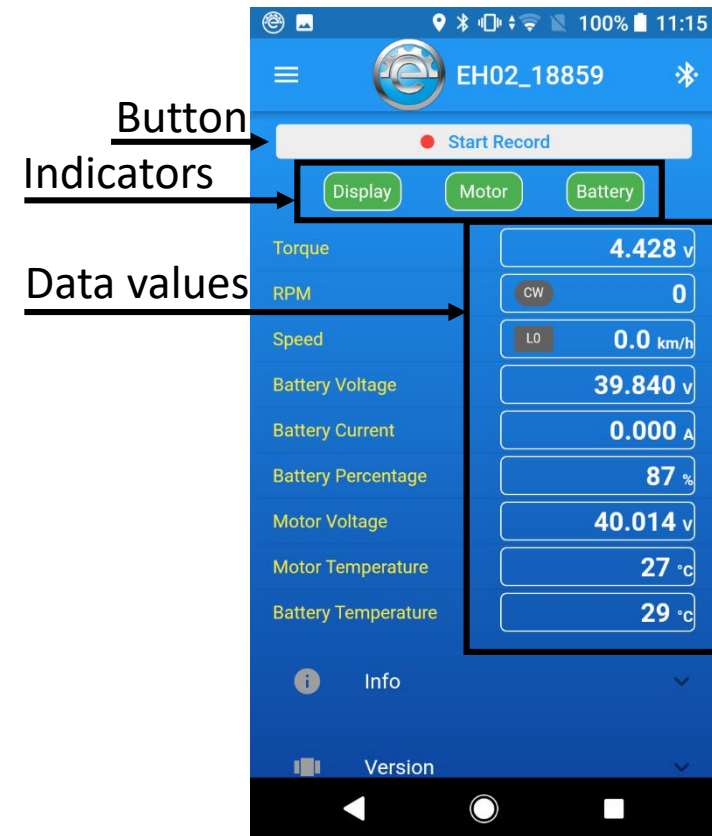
100% 11:15

EH02_18859

Button

Start Record

Indicators

Display Motor Battery

Data values

| | |
|---|---|
| Torque | 4.428 v |
| RPM | CW 0 |
| Speed | L0 0.0 km/h |
| Battery Voltage | 39.840 v |
| Battery Current | 0.000 A |
| Battery Percentage | 87 % |
| Motor Voltage | 40.014 v |
| Motor Temperature | 27 °c |
| Battery Temperature | 29 °c |

Info

Version